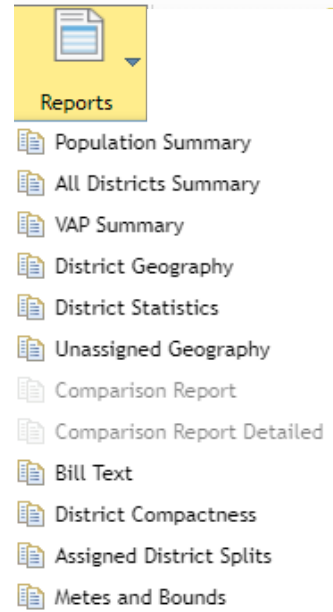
Reports

Population Summary
All Districts Summary
VAP Summary
District Geography
District Statistics
Unassigned Geography
Comparison Report
Comparison Report Detailed
Bill Text
District Compactness
Assigned District Splits
Metes and Bounds